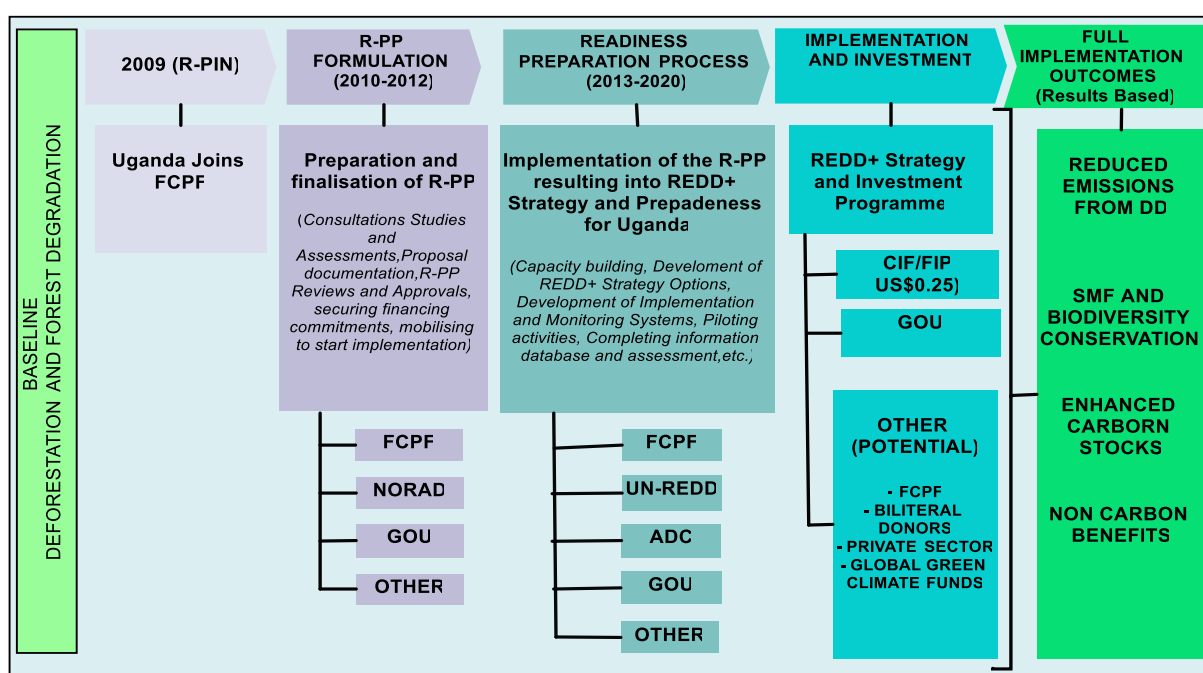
BASELINE
DEFORESTATION AND FOREST DEGRADATION

2009 (R-PIN)

Uganda Joins FCPF

R-PP FORMULATION (2010-2012)

Preparation and finalisation of R-PP

(Consultations Studies and Assessments,Proposal documentation,R-PP Reviews and Approvals, securing financing commitments, mobilising to start implementation)

FCPF

NORAD

GOU

OTHER

READINESS PREPARATION PROCESS (2013-2020)

Implementation of the R-PP resulting into REDD+ Strategy and Prepadeness for Uganda

(Capacity building, Develoment of REDD+ Strategy Options, Development of Implementation and Monitoring Systems, Piloting activities, Completing information database and assessment,etc.)

FCPF

UN-REDD

ADC

GOU

OTHER

IMPLEMENTATION AND INVESTMENT

REDD+ Strategy and Investment Programme

CIF/FIP US$0.25)

GOU

OTHER (POTENTIAL)

- FCPF
- BILITERAL DONORS
- PRIVATE SECTOR
- GLOBAL GREEN CLIMATE FUNDS

FULL IMPLEMENTATION OUTCOMES (Results Based)

REDUCED EMISSIONS FROM DD

SMF AND BIODIVERSITY CONSERVATION

ENHANCED CARBORN STOCKS

NON CARBON BENEFITS